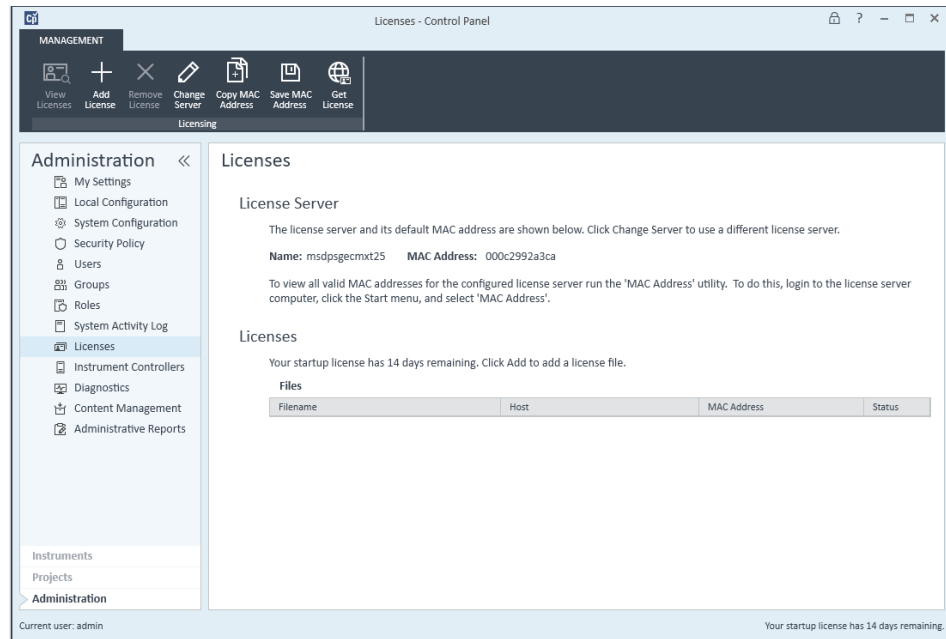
Licenses - Control Panel

? – □ ×

MANAGEMENT

View Licenses
Add License
Remove License
Change Server
Copy MAC Address
Save MAC Address
Get License
Licensing

Administration «
My Settings
Local Configuration
System Configuration
Security Policy
Users
Groups
Roles
System Activity Log
Licenses
Instrument Controllers
Diagnostics
Content Management
Administrative Reports

Instruments
Projects
Administration

Licenses

License Server

The license server and its default MAC address are shown below. Click Change Server to use a different license server.

Name: msdpsgecmxt25 MAC Address: 000c2992a3ca

To view all valid MAC addresses for the configured license server run the 'MAC Address' utility. To do this, login to the license server computer, click the Start menu, and select 'MAC Address'.

Licenses

Your startup license has 14 days remaining. Click Add to add a license file.

Files

| Filename | Host | MAC Address | Status |
|---|---|---|---|

Current user: admin

Your startup license has 14 days remaining.